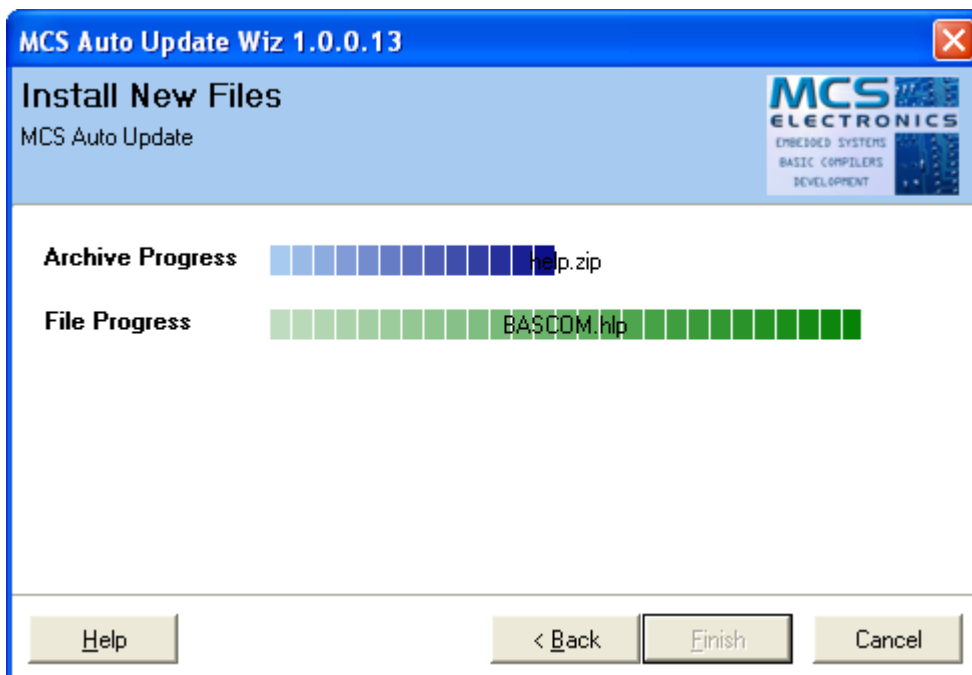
MCS Auto Update Wiz 1.0.0.13

Install New Files

MCS Auto Update

MCS ELECTRONICS EMBEDDED SYSTEMS BASIC COMPILERS DEVELOPMENT

Archive Progress help.zip

File Progress BASCOM.hlp

Help

< Back

Finish

Cancel